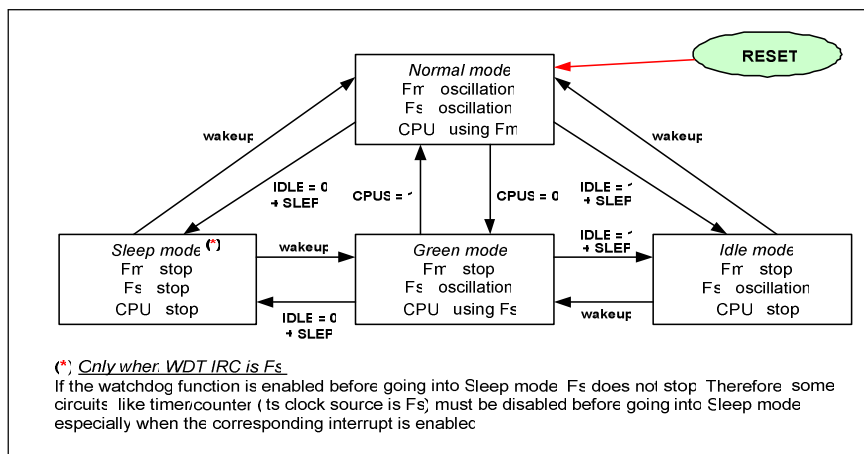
RESET

Normal mode
Fm oscillation
Fs oscillation
CPU using Fm

wakeup

IDLE = 0
+ SLEP

CPUS = 1

CPUS = 0

IDLE = 1
+ SLEP

wakeup

Sleep mode (*)
Fm stop
Fs stop
CPU stop

wakeup

IDLE = 0
+ SLEP

Green mode
Fm stop
Fs oscillation
CPU using Fs

IDLE = 1
+ SLEP

wakeup

Idle mode
Fm stop
Fs oscillation
CPU stop

(*) Only when WDT IRC is Fs
If the watchdog function is enabled before going into Sleep mode, Fs does not stop. Therefore, some circuits, like timer/counter (its clock source is Fs), must be disabled before going into Sleep mode, especially when the corresponding interrupt is enabled